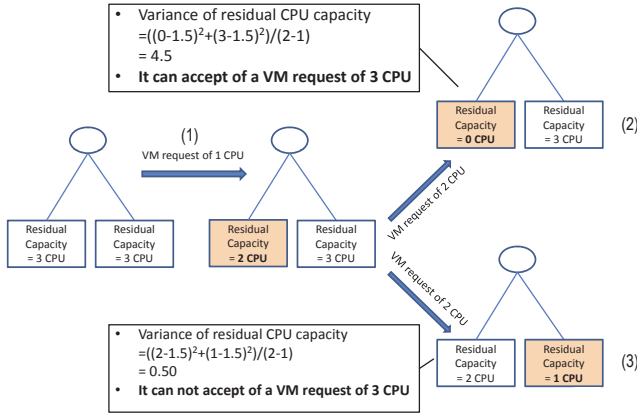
• Variance of residual CPU capacity $=((0-1.5)^2+(3-1.5)^2)/(2-1)$ $= 4.5$
• **It can accept of a VM request of 3 CPU**

(1)

VM request of 1 CPU

Residual Capacity = 3 CPU

Residual Capacity = 3 CPU

Residual Capacity = **2 CPU**

Residual Capacity = 3 CPU

VM request of 2 CPU

Residual Capacity = **0 CPU**

Residual Capacity = 3 CPU

(2)

VM request of 2 CPU

Residual Capacity = 2 CPU

Residual Capacity = **1 CPU**

(3)

• Variance of residual CPU capacity $=((2-1.5)^2+(1-1.5)^2)/(2-1)$ $= 0.50$
• **It can not accept of a VM request of 3 CPU**